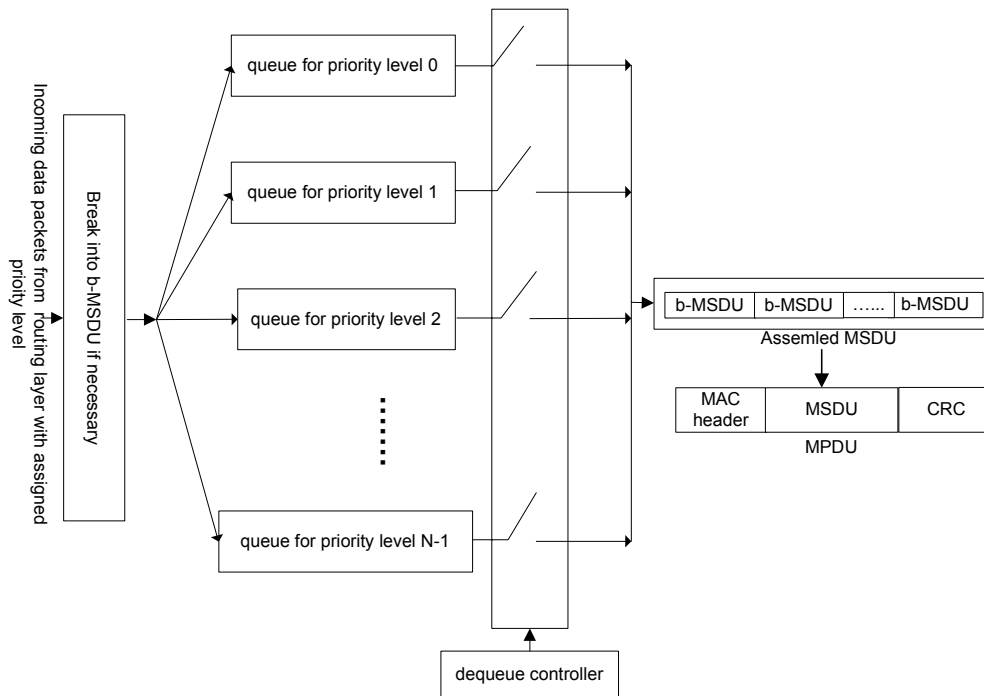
Incoming data packets from routing layer with assigned prioity level

Break into b-MSDU if necessary

queue for priority level 0

queue for priority level 1

queue for priority level 2

queue for priority level N-1

dequeue controller

| b-MSDU | b-MSDU | …... | b-MSDU |
|---|---|---|---|

Assemled MSDU

| MAC header | MSDU | CRC |
|---|---|---|

MPDU